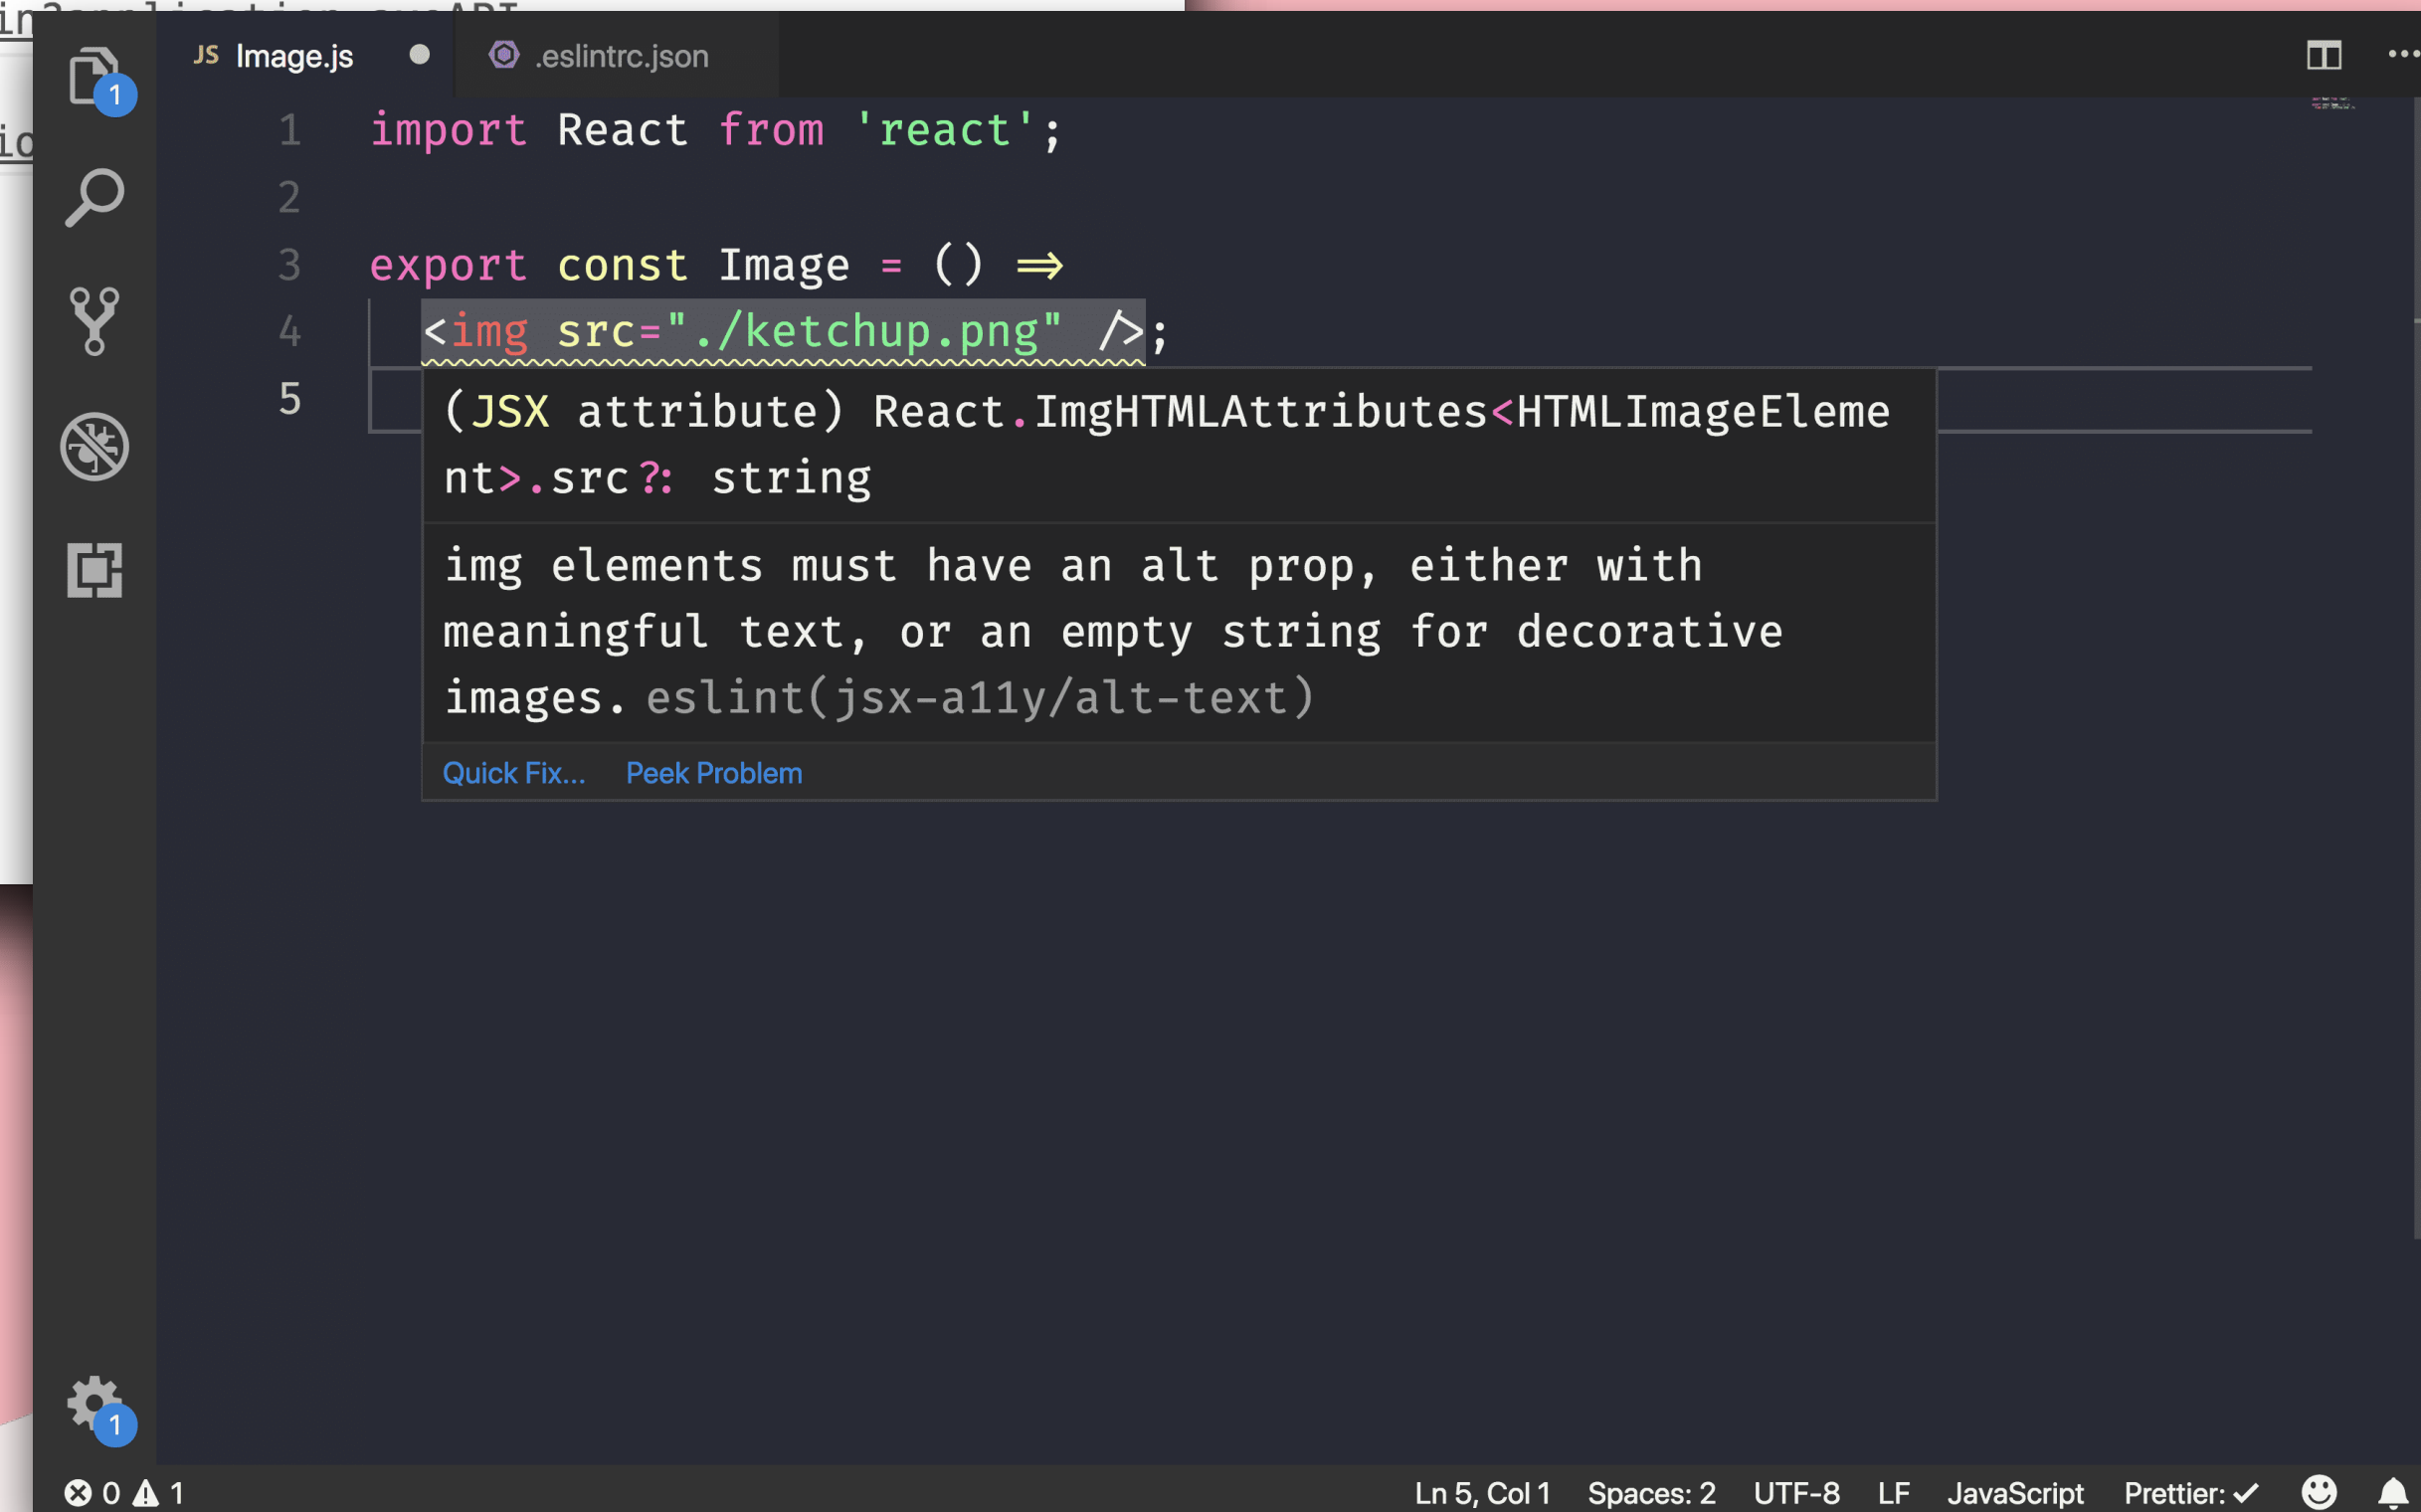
JS Image.js ● .eslintrc.json

1 import React from 'react';
2
3 export const Image = () ⇒
4 <img src="./ketchup.png" />;
5

(JSX attribute) React.ImgHTMLAttributes<HTMLImageElement>.src?: string

img elements must have an alt prop, either with meaningful text, or an empty string for decorative images. eslint(jsx-a11y/alt-text)

Quick Fix... Peek Problem

1

1

⊗ 0 ⚠ 1 Ln 5, Col 1 Spaces: 2 UTF-8 LF JavaScript Prettier: ✓